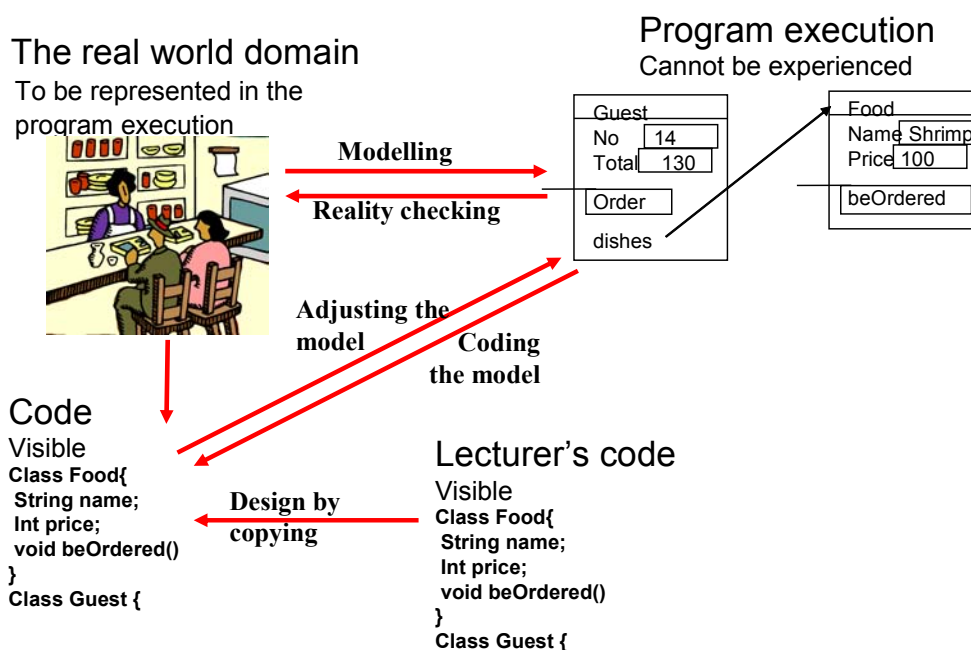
The real world domain
To be represented in the program execution

Program execution
Cannot be experienced

Guest
No 14
Total 130
Order
dishes

Food
Name Shrimp
Price 100
beOrdered

Modelling

Reality checking

Adjusting the model

Coding the model

Code
Visible
Class Food{
String name;
Int price;
void beOrdered()
}
Class Guest {

Design by copying

Lecturer's code
Visible
Class Food{
String name;
Int price;
void beOrdered()
}
Class Guest {